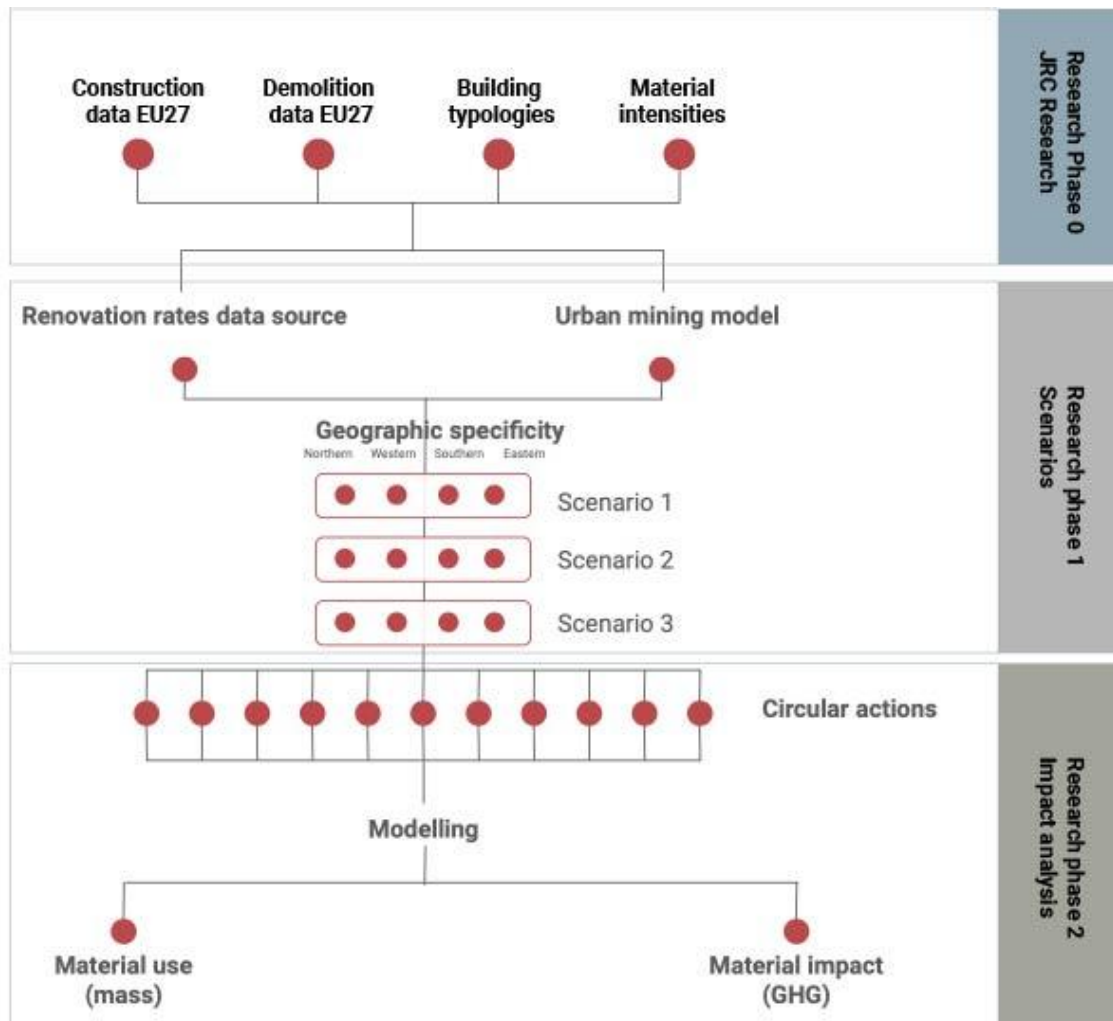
Construction data EU27

Demolition data EU27

Building typologies

Material intensities

Research Phase 0
JRC Research

Renovation rates data source

Urban mining model

Geographic specificity

Northern Western Southern Eastern

Scenario 1

Scenario 2

Scenario 3

Research phase 1
Scenarios

Circular actions

Modelling

Material use (mass)

Material impact (GHG)

Research phase 2
Impact analysis